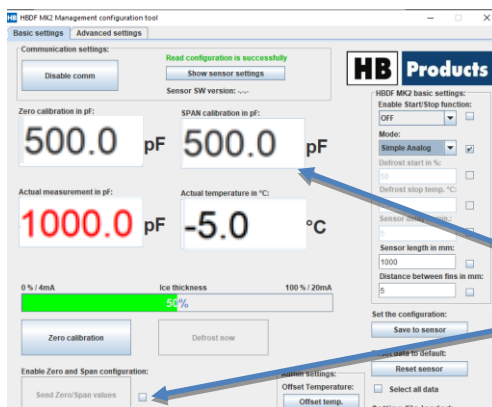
HBDF MK2 Management configuration tool

Basic settings | Advanced settings

Communication settings:

Disable comm

Read configuration is successfully

Show sensor settings

Sensor SW version: -.-.-

HB Products

Zero calibration in pF:

500.0 pF

SPAN calibration in pF:

500.0 pF

HBDF MK2 basic settings:

Enable Start/Stop function:

OFF

Mode:

Simple Analog

Defrost start in %:

50

Defrost stop temp. °C:

Sensor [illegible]:

0

Sensor length in mm:

1000

Distance between fins in mm:

5

Actual measurement in pF:

1000.0 pF

Actual temperature in °C:

-5.0 °C

0 % / 4mA

Ice thickness

100 % / 20mA

50%

Zero calibration

Defrost now

Set the configuration:

Save to sensor

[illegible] data to default:

Reset sensor

Select all data

Enable Zero and Span configuration:

Send Zero/Span values

Admin settings:

Offset Temperature:

Offset temp.

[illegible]